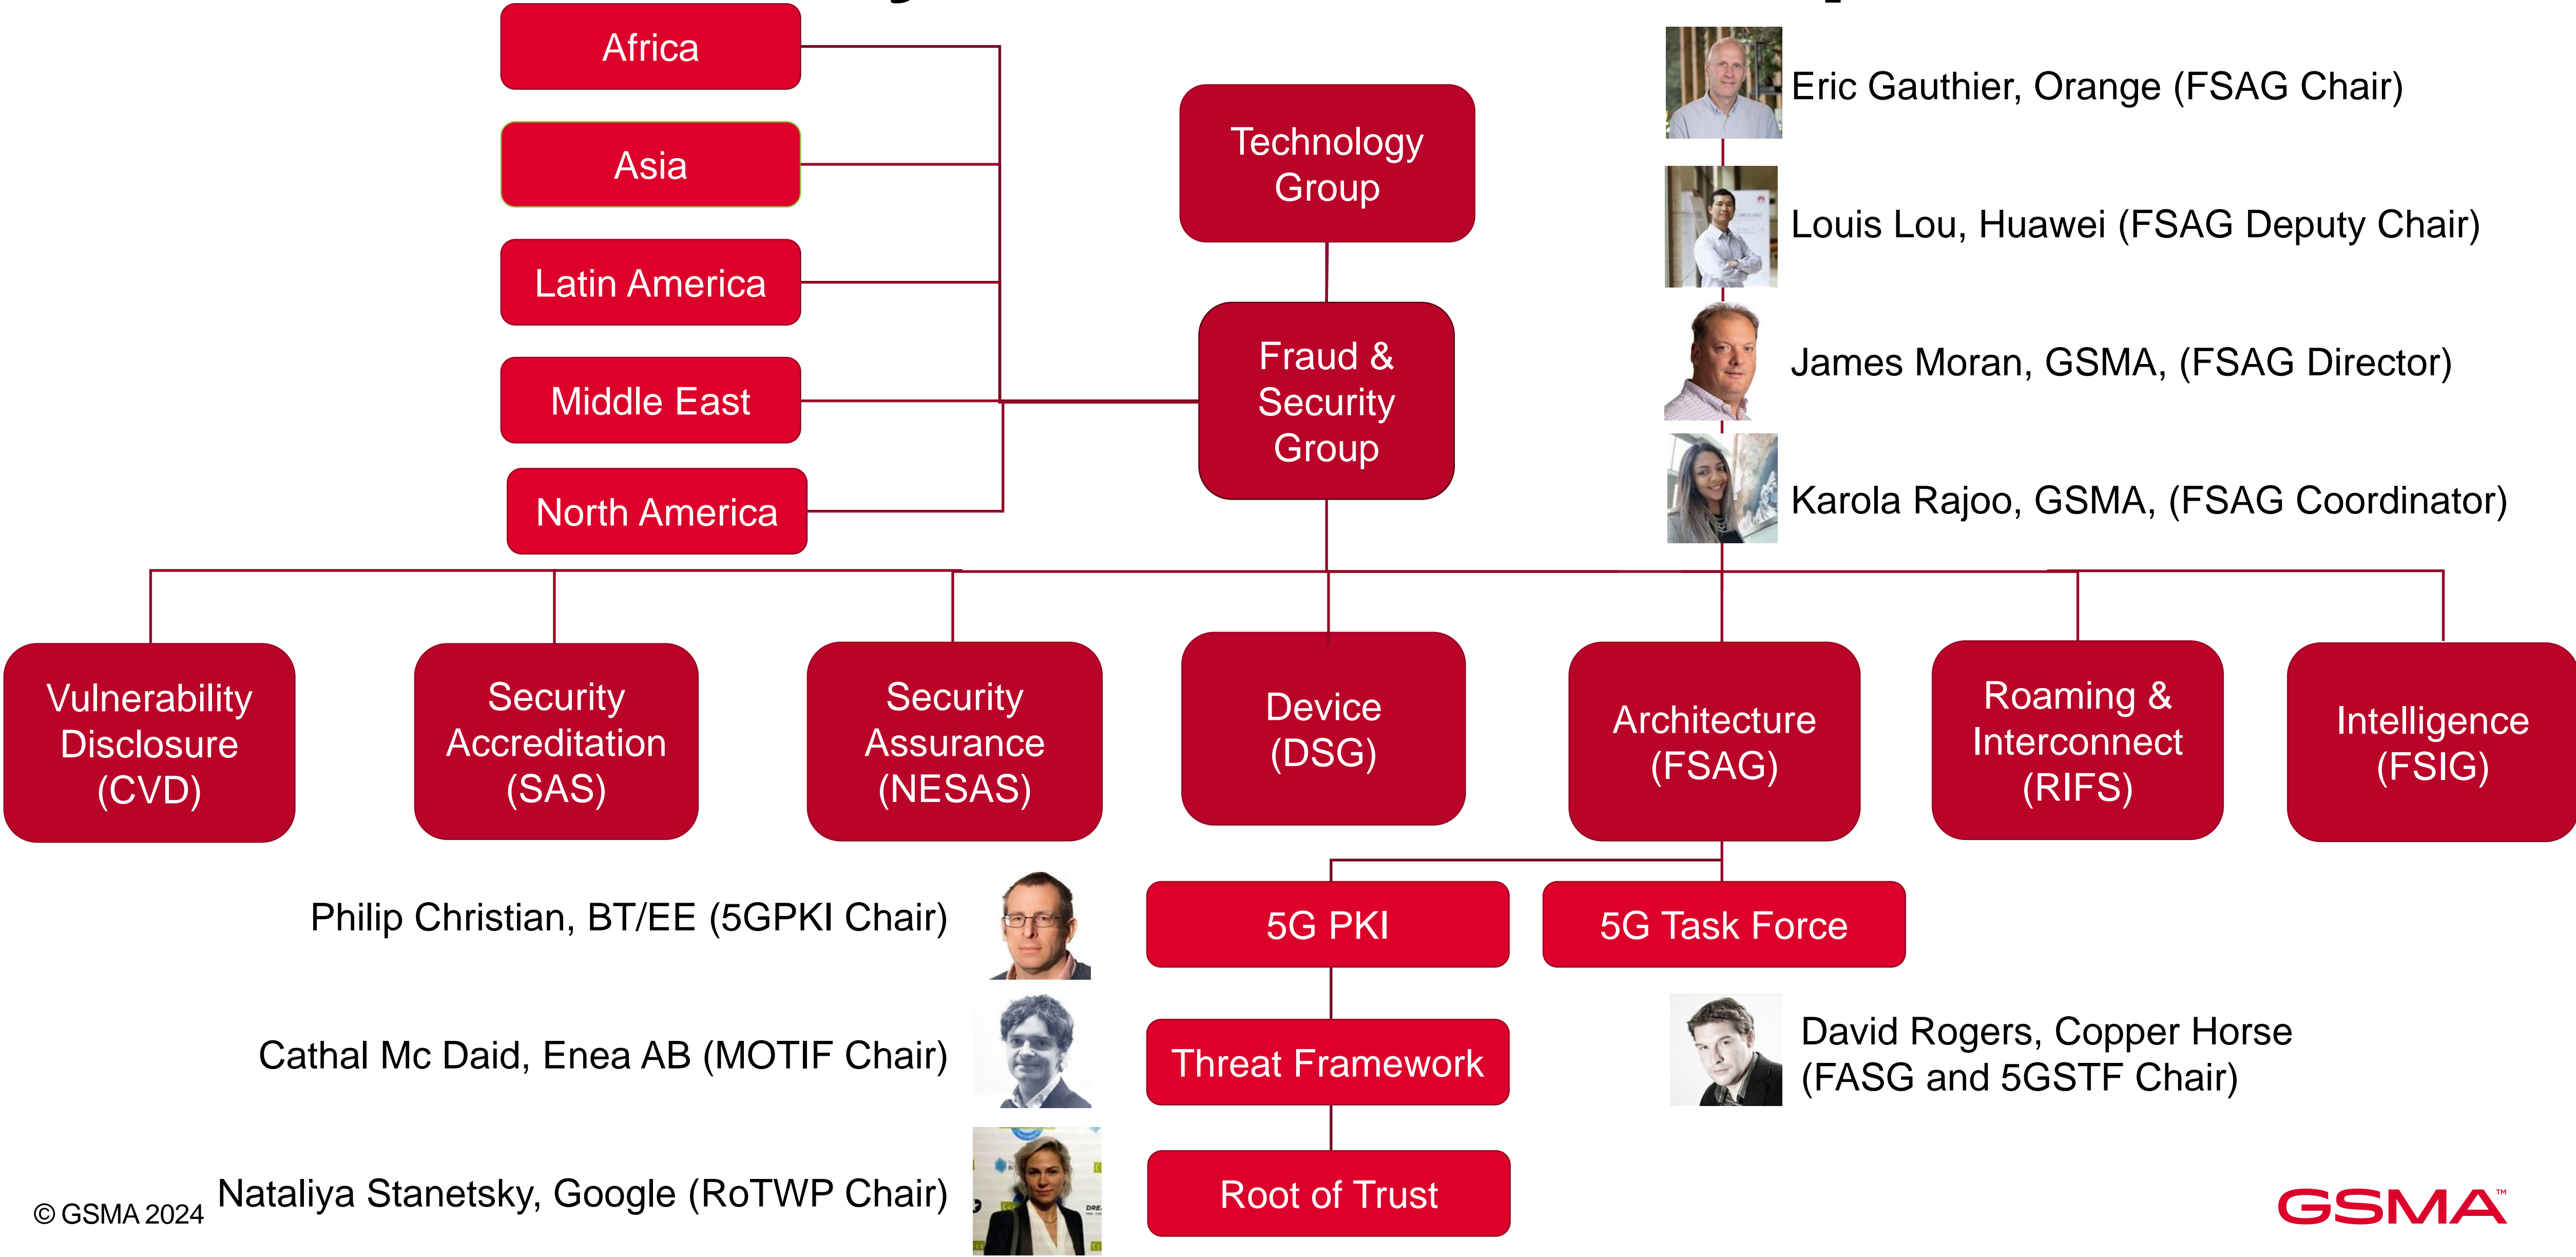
Africa

Asia

Latin America

Middle East

North America

Technology Group

Fraud & Security Group

Eric Gauthier, Orange (FSAG Chair)

Louis Lou, Huawei (FSAG Deputy Chair)

James Moran, GSMA, (FSAG Director)

Karola Rajoo, GSMA, (FSAG Coordinator)

Vulnerability Disclosure (CVD)

Security Accreditation (SAS)

Security Assurance (NESAS)

Device (DSG)

Architecture (FSAG)

Roaming & Interconnect (RIFS)

Intelligence (FSIG)

Philip Christian, BT/EE (5GPKI Chair)

5G PKI

5G Task Force

Cathal Mc Daid, Enea AB (MOTIF Chair)

Threat Framework

David Rogers, Copper Horse (FASG and 5GSTF Chair)

© GSMA 2024

Nataliya Stanetsky, Google (RoTWP Chair)

Root of Trust

GSMA™